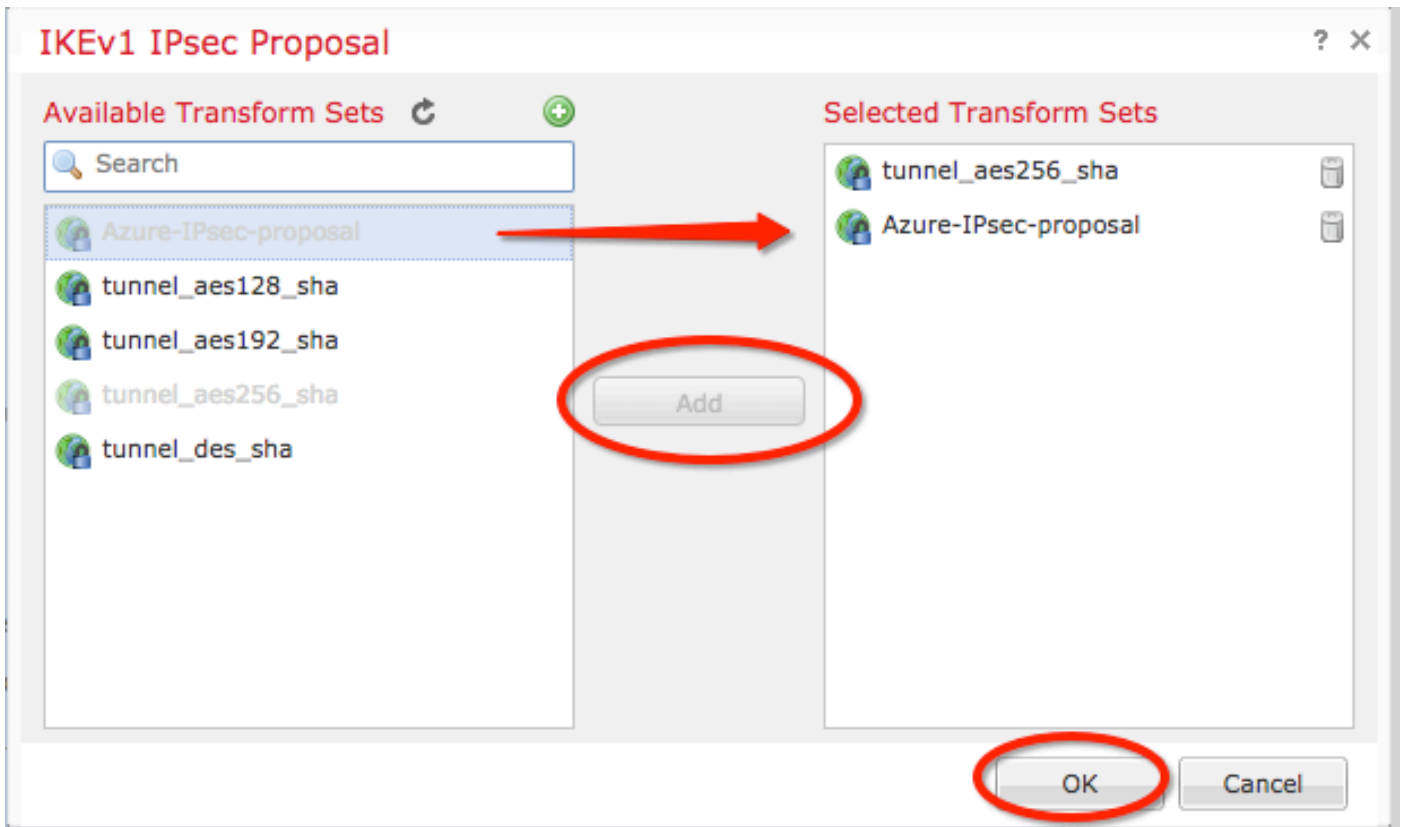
IKEv1 IPsec Proposal

? ×

Available Transform Sets

Search

Azure-IPsec-proposal

tunnel_aes128_sha

tunnel_aes192_sha

tunnel_aes256_sha

tunnel_des_sha

Add

Selected Transform Sets

tunnel_aes256_sha

Azure-IPsec-proposal

OK

Cancel